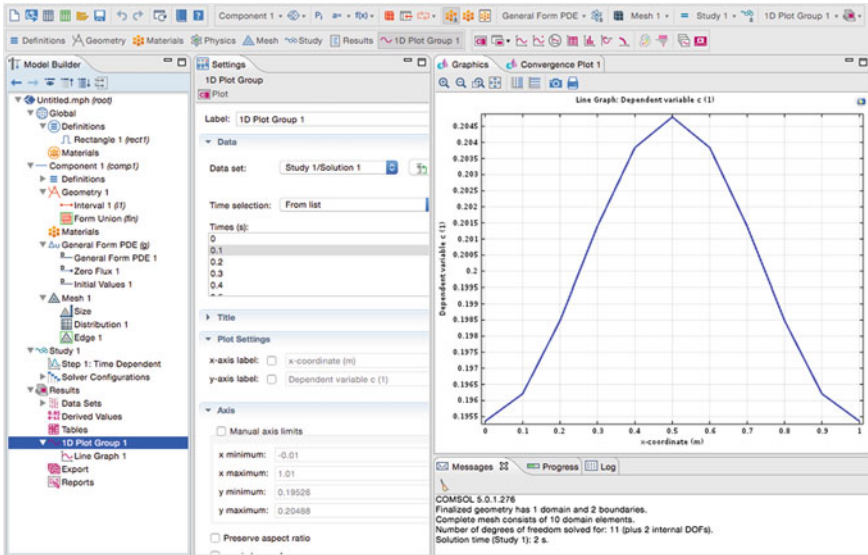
Component 1 ▾ $P_i$ a= ▾ f(x) ▾ General Form PDE ▾ Mesh 1 ▾ = Study 1 ▾ 1D Plot Group 1 ▾

Definitions Geometry Materials Physics Mesh Study Results 1D Plot Group 1

Model Builder

Untitled.mph (root)
Global
Definitions
Rectangle 1 (rect1)
Materials
Component 1 (comp1)
Definitions
Geometry 1
Interval 1 (i1)
Form Union (fin)
Materials
General Form PDE (g)
General Form PDE 1
Zero Flux 1
Initial Values 1
Mesh 1
Size
Distribution 1
Edge 1
Study 1
Step 1: Time Dependent
Solver Configurations
Results
Data Sets
Derived Values
Tables
1D Plot Group 1
Line Graph 1
Export
Reports

Settings
1D Plot Group
Plot

Label: 1D Plot Group 1

Data
Data set: Study 1/Solution 1
Time selection: From list
Times (s):
0
0.1
0.2
0.3
0.4

Title

Plot Settings
x-axis label: x-coordinate (m)
y-axis label: Dependent variable c (1)

Axis
Manual axis limits
x minimum: -0.01
x maximum: 1.01
y minimum: 0.19526
y maximum: 0.20488

Preserve aspect ratio

Graphics Convergence Plot 1

Line Graph: Dependent variable c (1)

Dependent variable c (1)

0.2045
0.204
0.2035
0.203
0.2025
0.202
0.2015
0.201
0.2005
0.2
0.1995
0.199
0.1985
0.198
0.1975
0.197
0.1965
0.196
0.1955

0 0.1 0.2 0.3 0.4 0.5 0.6 0.7 0.8 0.9 1
x-coordinate (m)

Messages Progress Log

COMSOL 5.0.1.276
Finalized geometry has 1 domain and 2 boundaries.
Complete mesh consists of 10 domain elements.
Number of degrees of freedom solved for: 11 (plus 2 internal DOFs).
Solution time (Study 1): 2 s.